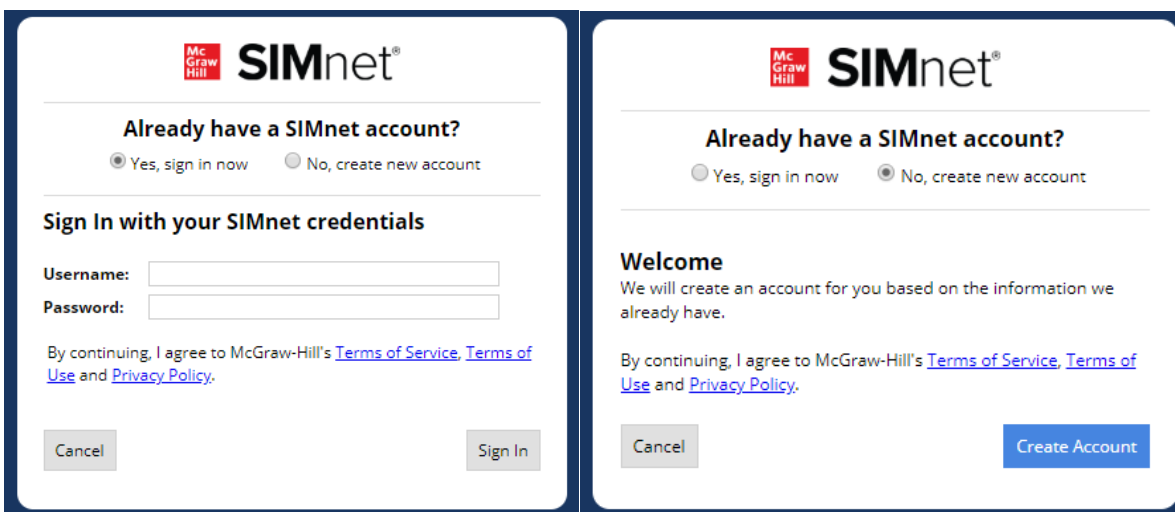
Mc Graw Hill SIMnet®

Already have a SIMnet account?

Yes, sign in now No, create new account

Sign In with your SIMnet credentials

Username:

Password:

By continuing, I agree to McGraw-Hill's Terms of Service, Terms of Use and Privacy Policy.

Cancel Sign In

Mc Graw Hill SIMnet®

Already have a SIMnet account?

Yes, sign in now No, create new account

Welcome

We will create an account for you based on the information we already have.

By continuing, I agree to McGraw-Hill's Terms of Service, Terms of Use and Privacy Policy.

Cancel Create Account